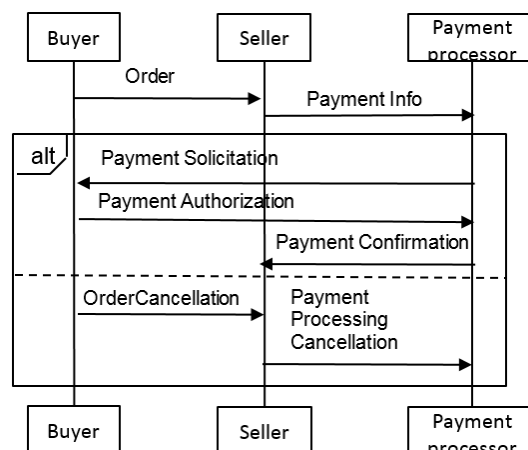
Buyer

Seller

Payment processor

Order

Payment Info

alt

Payment Solicitation

Payment Authorization

Payment Confirmation

OrderCancellation

Payment Processing Cancellation

Buyer

Seller

Payment processor